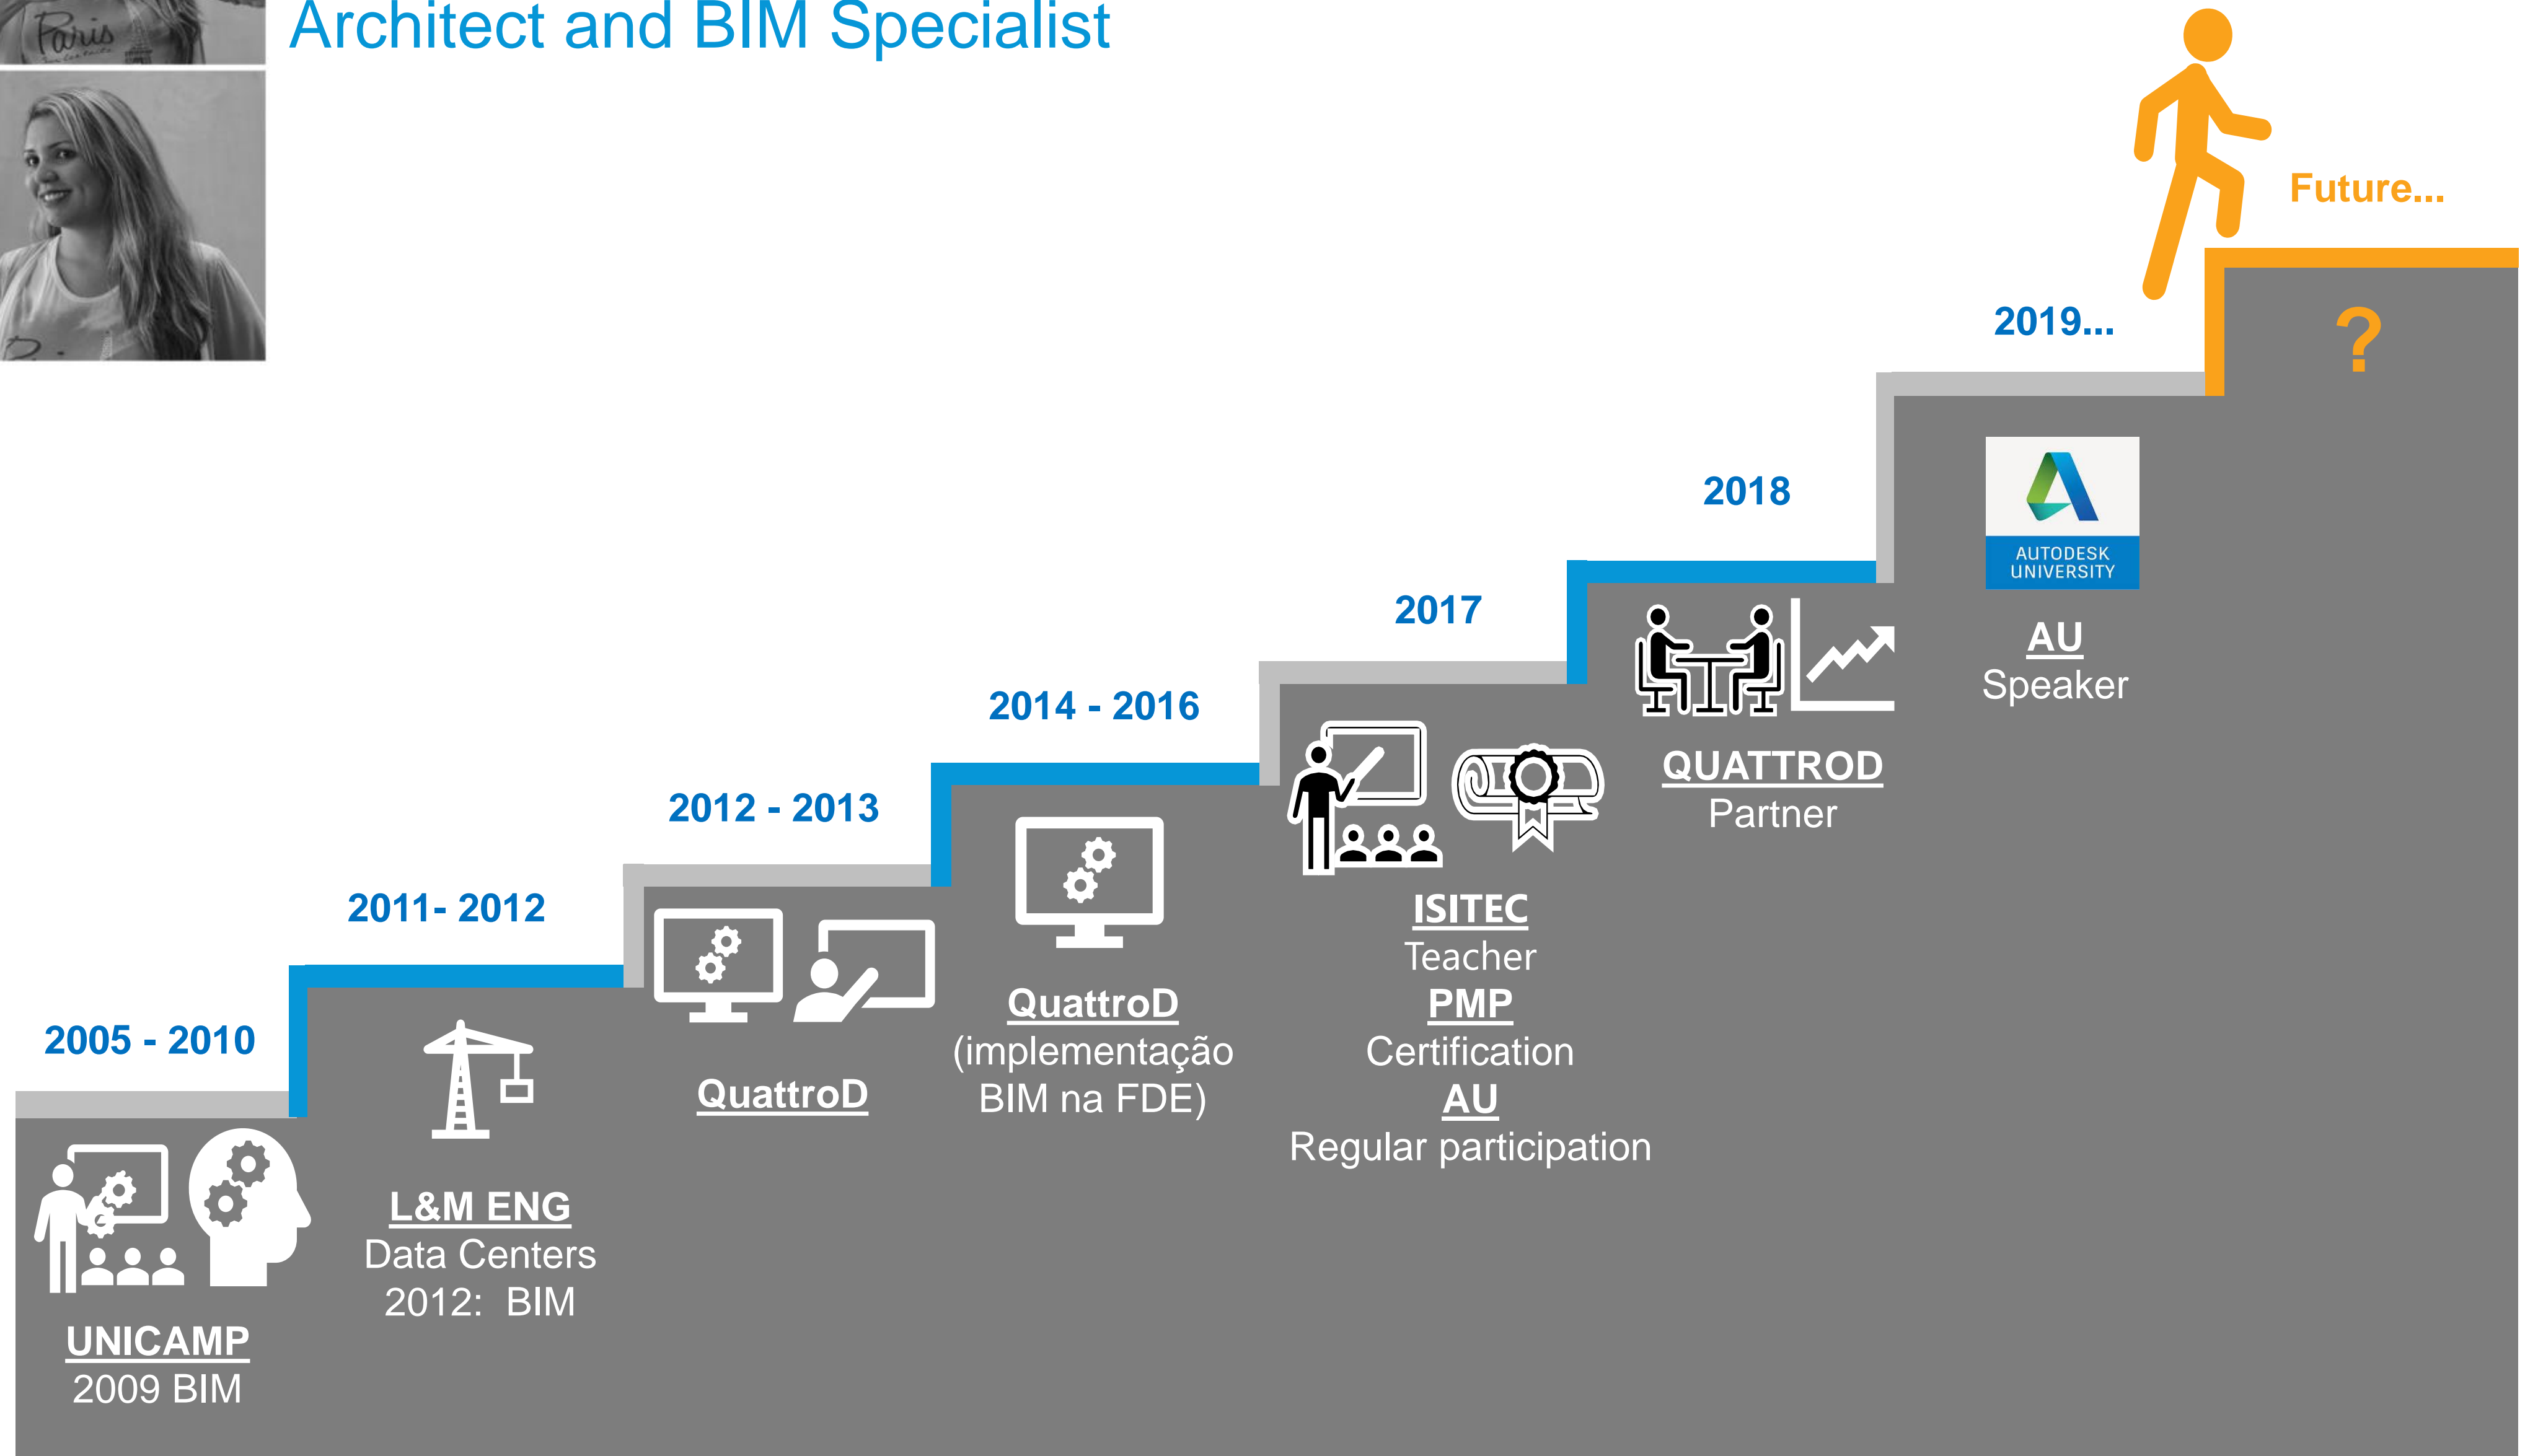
Architect and BIM Specialist

Paris

2005 - 2010

UNICAMP
2009 BIM

2011- 2012

L&M ENG
Data Centers
2012: BIM

2012 - 2013

QuattroD

2014 - 2016

QuattroD
(implementação BIM na FDE)

2017

ISITEC
Teacher
PMP
Certification
AU
Regular participation

2018

QUATTROD
Partner

2019...

AUTODESK UNIVERSITY

AU
Speaker

Future...

?